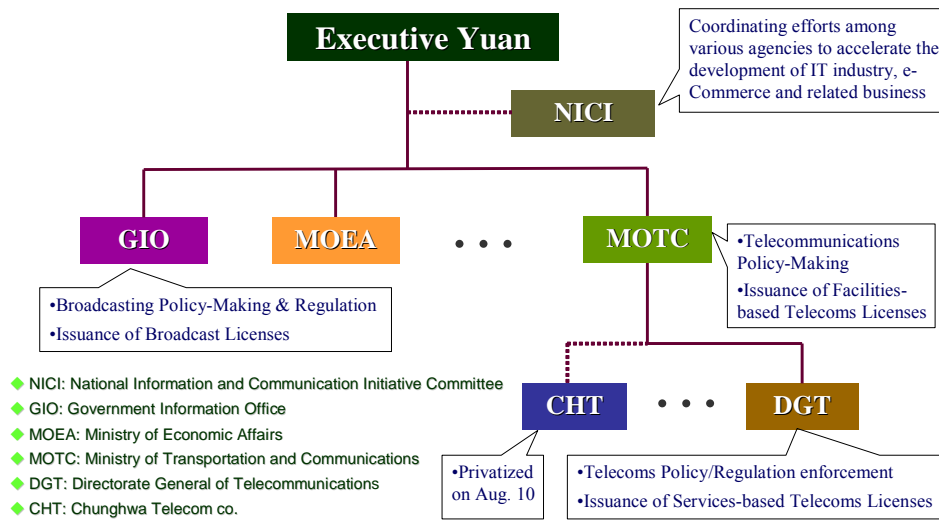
Executive Yuan

Coordinating efforts among various agencies to accelerate the development of IT industry, e-Commerce and related business

NICI

GIO

MOEA

• • •

MOTC

•Telecommunications Policy-Making

•Issuance of Facilities-based Telecoms Licenses

•Broadcasting Policy-Making & Regulation

•Issuance of Broadcast Licenses

NICI: National Information and Communication Initiative Committee

GIO: Government Information Office

MOEA: Ministry of Economic Affairs

MOTC: Ministry of Transportation and Communications

DGT: Directorate General of Telecommunications

CHT: Chunghwa Telecom co.

CHT

• • •

DGT

•Privatized on Aug. 10

•Telecoms Policy/Regulation enforcement

•Issuance of Services-based Telecoms Licenses